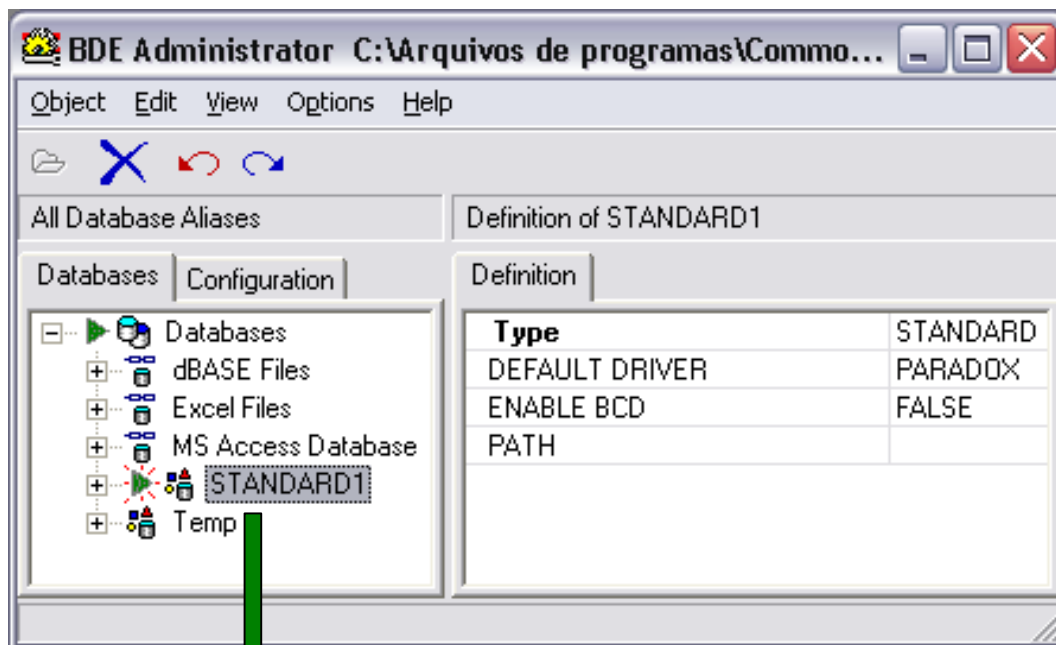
BDE Administrator C:\Arquivos de programas\Commo...

Object Edit View Options Help

All Database Aliases

Definition of STANDARD1

Databases Configuration

Definition

Databases
dBASE Files
Excel Files
MS Access Database
STANDARD1
Temp

| Type | STANDARD |
|---|---|
| DEFAULT DRIVER | PARADOX |
| ENABLE BCD | FALSE |
| PATH | |